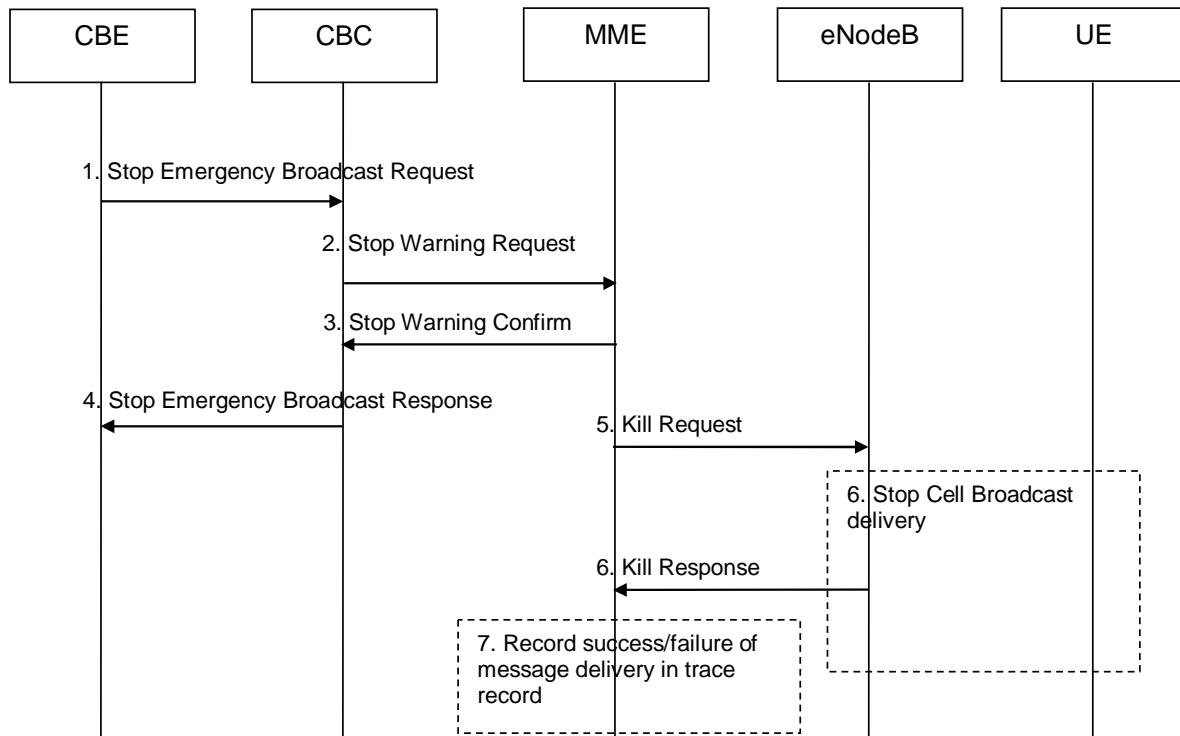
CBE

CBC

MME

eNodeB

UE

1. Stop Emergency Broadcast Request

2. Stop Warning Request

3. Stop Warning Confirm

4. Stop Emergency Broadcast Response

5. Kill Request

6. Stop Cell Broadcast delivery

6. Kill Response

7. Record success/failure of message delivery in trace record